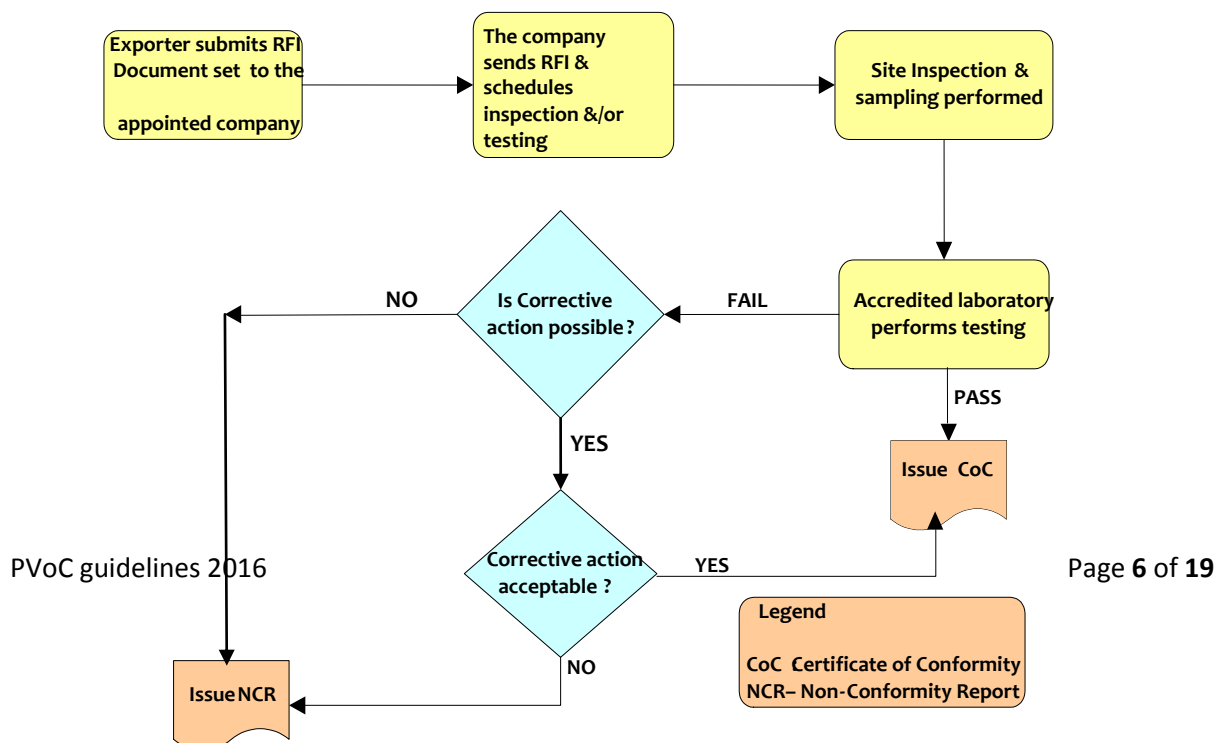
Exporter submits RFI Document set to the appointed company

The company sends RFI & schedules inspection &/or testing

Site Inspection & sampling performed

Accredited laboratory performs testing

FAIL

Is Corrective action possible ?

NO

YES

PASS

Issue CoC

Corrective action acceptable ?

YES

NO

Issue NCR

Legend

CoC Certificate of Conformity
NCR– Non-Conformity Report

PVoC guidelines 2016

Page **6** of **19**